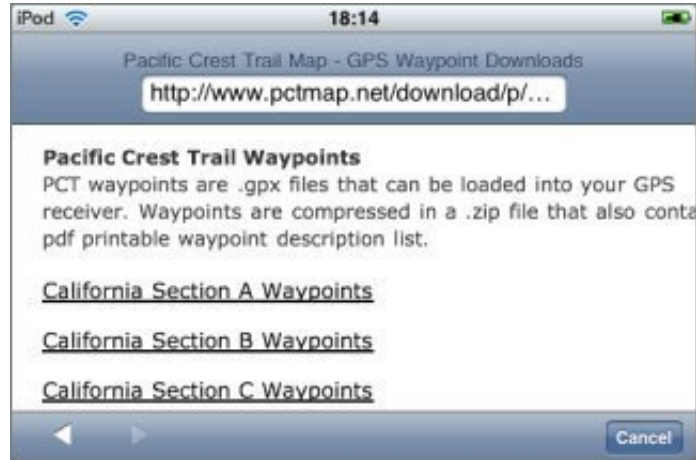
iPod 18:14

Pacific Crest Trail Map - GPS Waypoint Downloads

http://www.pctmap.net/download/p/...

**Pacific Crest Trail Waypoints**
PCT waypoints are .gpx files that can be loaded into your GPS receiver. Waypoints are compressed in a .zip file that also conta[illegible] pdf printable waypoint description list.

California Section A Waypoints

California Section B Waypoints

California Section C Waypoints

Cancel